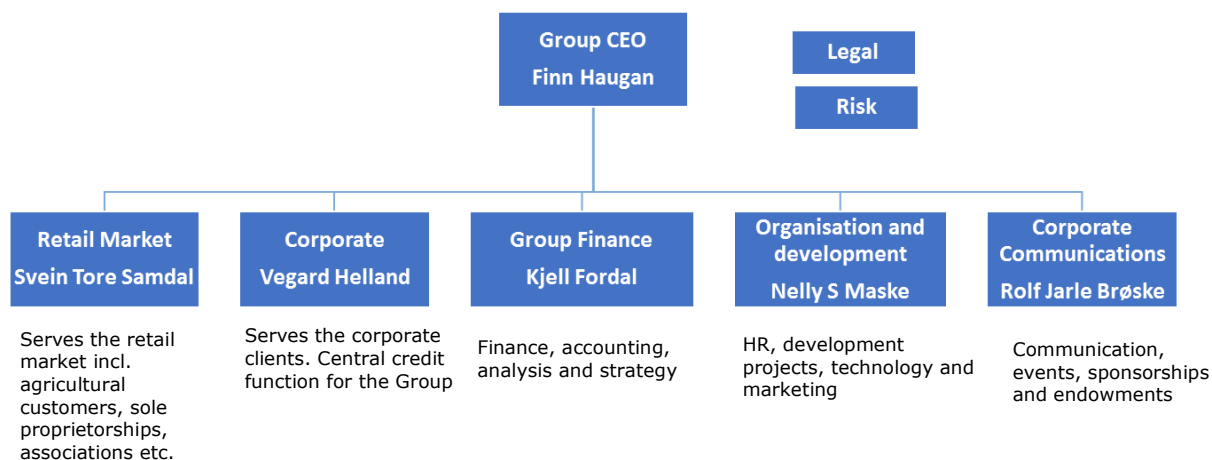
Group CEO
Finn Haugan

Legal

Risk

Retail Market
Svein Tore Samdal

Serves the retail market incl. agricultural customers, sole proprietorships, associations etc.

Corporate
Vegard Helland

Serves the corporate clients. Central credit function for the Group

Group Finance
Kjell Fordal

Finance, accounting, analysis and strategy

Organisation and development
Nelly S Maske

HR, development projects, technology and marketing

Corporate Communications
Rolf Jarle Brøske

Communication, events, sponsorships and endowments